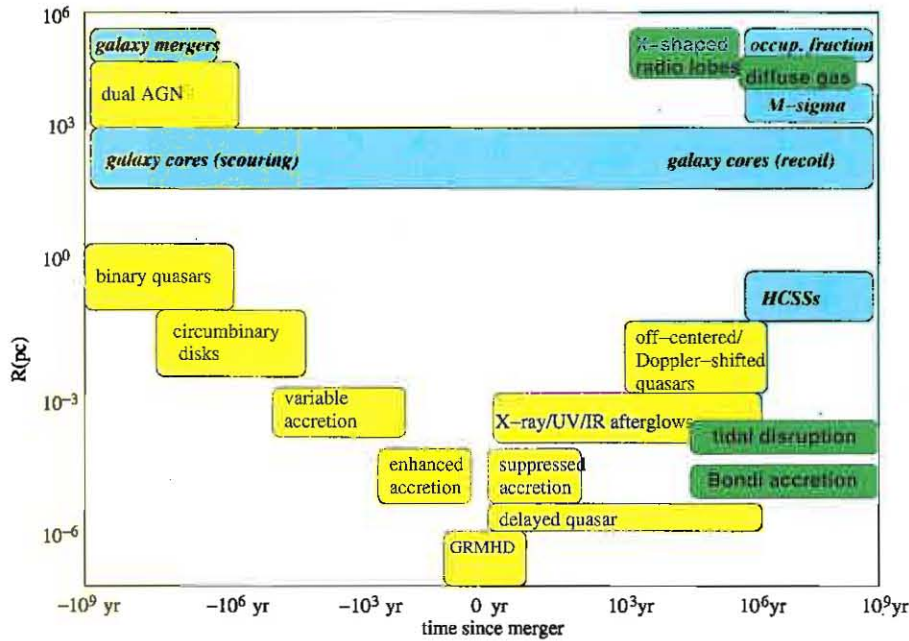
$10^6$
galaxy mergers
X–shaped radio lobes
occup. fraction
diffuse gas
dual AGN
M–sigma
$10^3$
galaxy cores (scouring)
galaxy cores (recoil)
$10^0$
binary quasars
HCSSs
circumbinary disks
off–centered/ Doppler–shifted quasars
R(pc)
$10^{-3}$
variable accretion
X–ray/UV/IR afterglows
tidal disruption
enhanced accretion
suppressed accretion
Bondi accretion
delayed quasar
$10^{-6}$
GRMHD
$-10^9$ yr
$-10^6$ yr
$-10^3$ yr
0 yr
$10^3$yr
$10^6$yr
$10^9$yr
time since merger